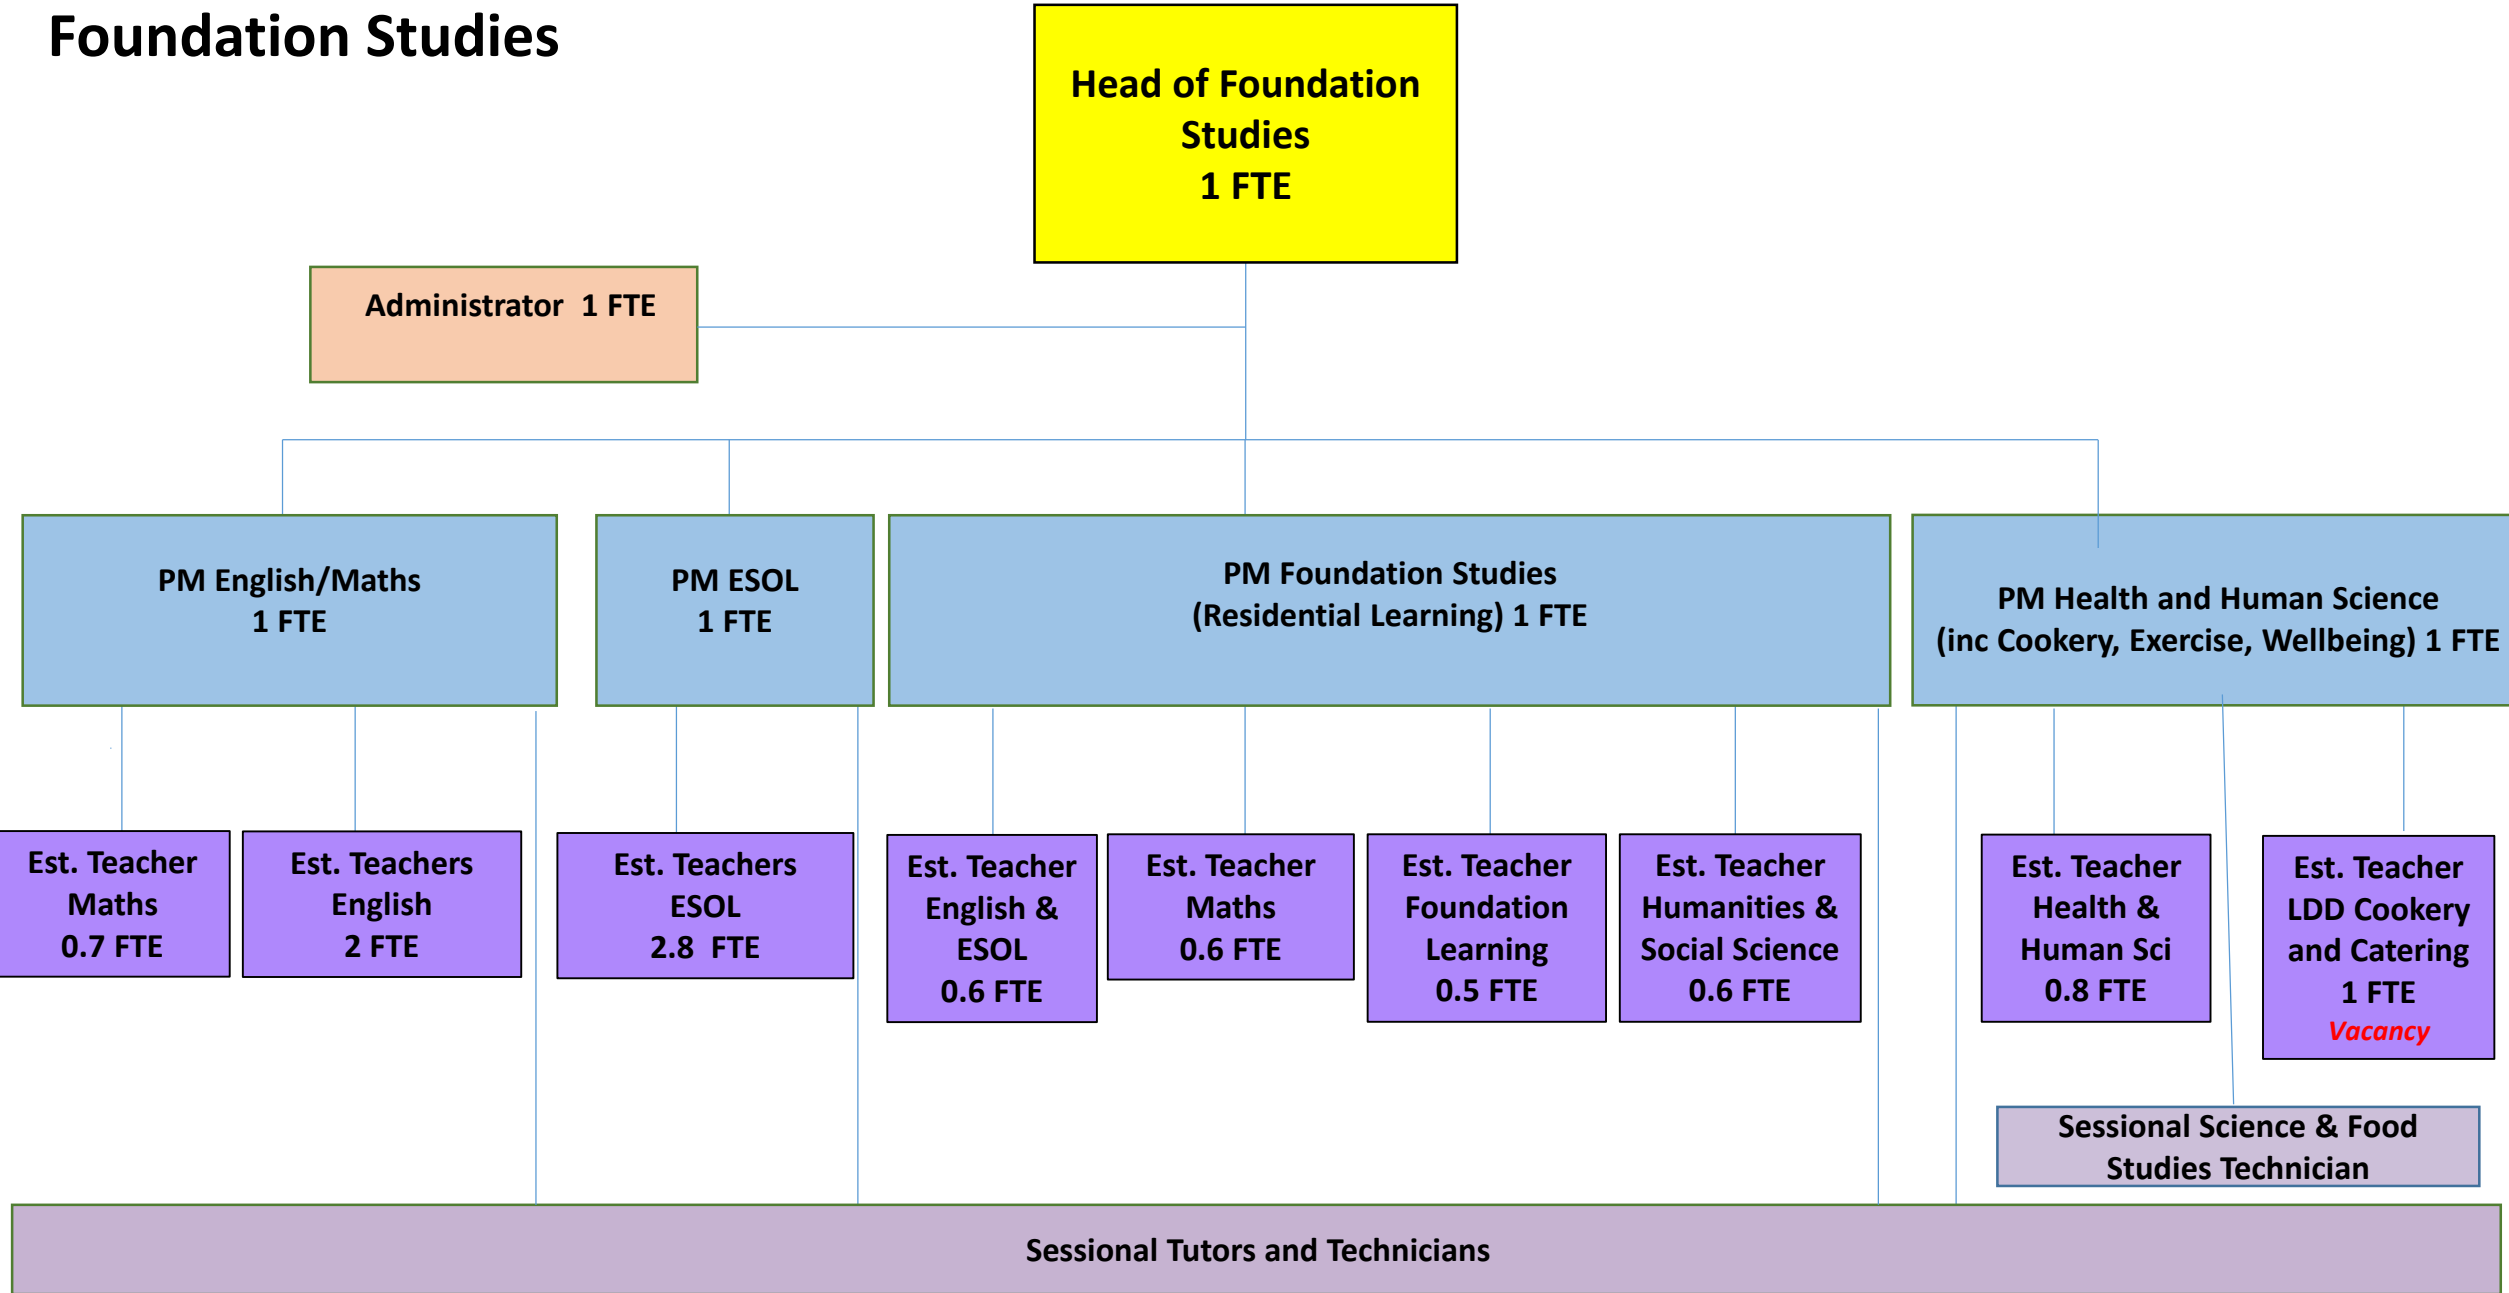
Foundation Studies

Head of Foundation Studies
1 FTE

Administrator 1 FTE

PM English/Maths
1 FTE

PM ESOL
1 FTE

PM Foundation Studies
(Residential Learning) 1 FTE

PM Health and Human Science
(inc Cookery, Exercise, Wellbeing) 1 FTE

Est. Teacher
Maths
0.7 FTE

Est. Teachers
English
2 FTE

Est. Teachers
ESOL
2.8 FTE

Est. Teacher
English &
ESOL
0.6 FTE

Est. Teacher
Maths
0.6 FTE

Est. Teacher
Foundation
Learning
0.5 FTE

Est. Teacher
Humanities &
Social Science
0.6 FTE

Est. Teacher
Health &
Human Sci
0.8 FTE

Est. Teacher
LDD Cookery
and Catering
1 FTE
Vacancy

Sessional Science & Food
Studies Technician

Sessional Tutors and Technicians